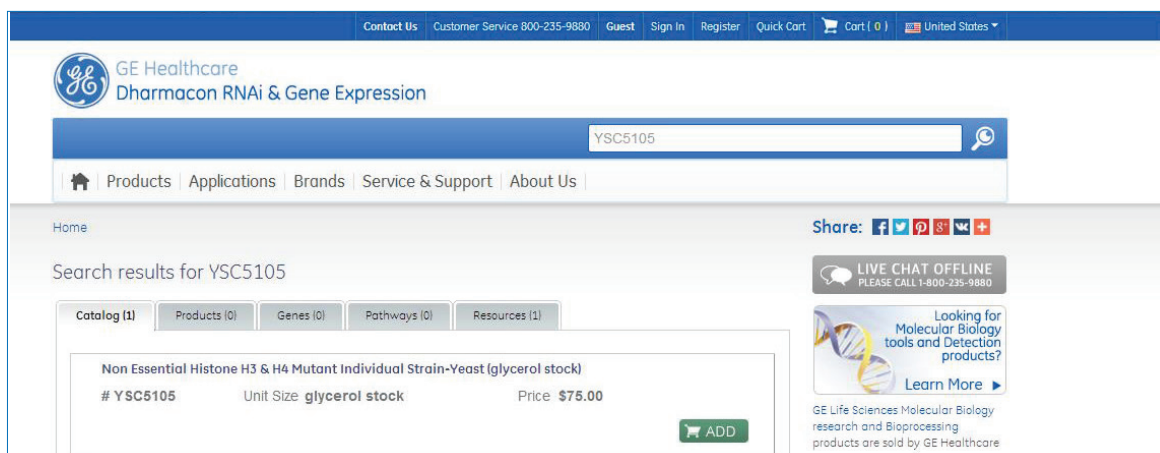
Contact Us Customer Service 800-235-9880 Guest Sign In Register Quick Cart Cart ( 0 ) United States

GE Healthcare
Dharmacon RNAi & Gene Expression

YSC5105

Products | Applications | Brands | Service & Support | About Us

Home

Share:

Search results for YSC5105

LIVE CHAT OFFLINE
PLEASE CALL 1-800-235-9880

Looking for Molecular Biology tools and Detection products?
Learn More ▶

GE Life Sciences Molecular Biology research and Bioprocessing products are sold by GE Healthcare

Catalog (1) | Products (0) | Genes (0) | Pathways (0) | Resources (1)

Non Essential Histone H3 & H4 Mutant Individual Strain-Yeast (glycerol stock)

# YSC5105 Unit Size glycerol stock Price $75.00

ADD